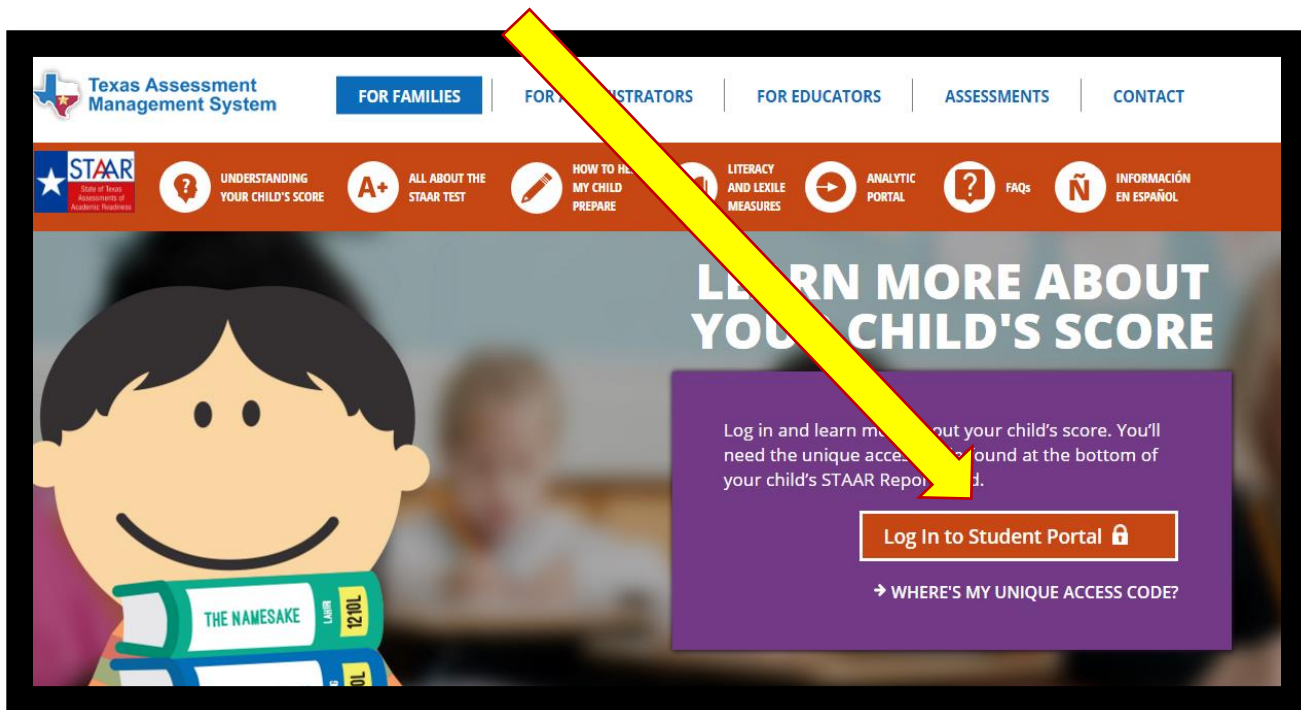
Texas Assessment Management System

FOR FAMILIES | FOR A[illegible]STRATORS | FOR EDUCATORS | ASSESSMENTS | CONTACT

STAAR State of Texas Assessments of Academic Readiness

UNDERSTANDING YOUR CHILD'S SCORE

ALL ABOUT THE STAAR TEST

HOW TO HE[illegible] MY CHILD PREPARE

LITERACY AND LEXILE MEASURES

ANALYTIC PORTAL

FAQs

INFORMACIÓN EN ESPAÑOL

LE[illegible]RN MORE ABOUT YOU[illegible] CHILD'S SCORE

Log in and learn m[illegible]out your child's score. You'll need the unique acces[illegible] found at the bottom of your child's STAAR Repo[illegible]d.

Log In to Student Portal

→ WHERE'S MY UNIQUE ACCESS CODE?

THE NAMESAKE LAHR 1210L

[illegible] 10L